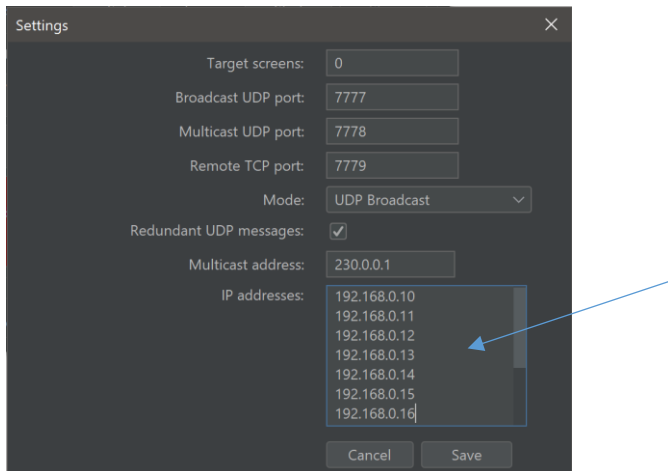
Settings

Target screens: 0

Broadcast UDP port: 7777

Multicast UDP port: 7778

Remote TCP port: 7779

Mode: UDP Broadcast

Redundant UDP messages: ✓

Multicast address: 230.0.0.1

IP addresses:
192.168.0.10
192.168.0.11
192.168.0.12
192.168.0.13
192.168.0.14
192.168.0.15
192.168.0.16

Cancel Save